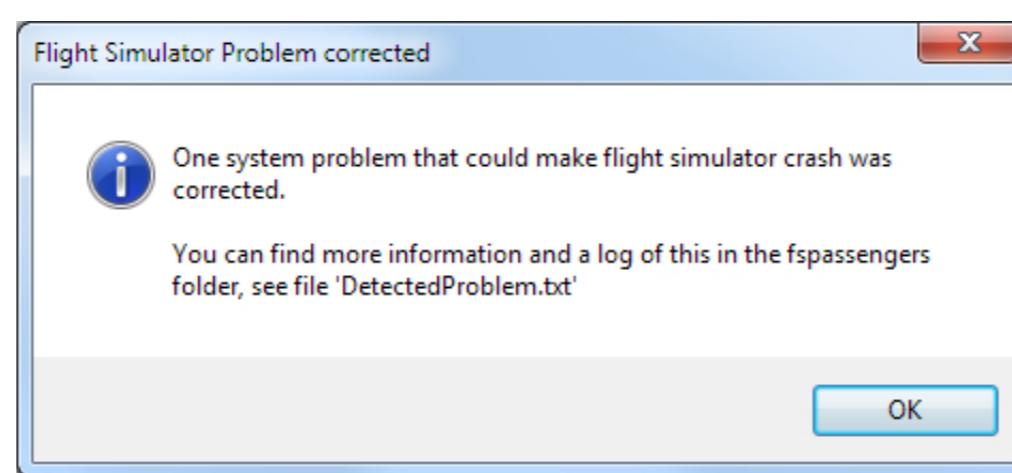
Flight Simulator Problem corrected

One system problem that could make flight simulator crash was corrected.

You can find more information and a log of this in the fspassengers folder, see file 'DetectedProblem.txt'

OK